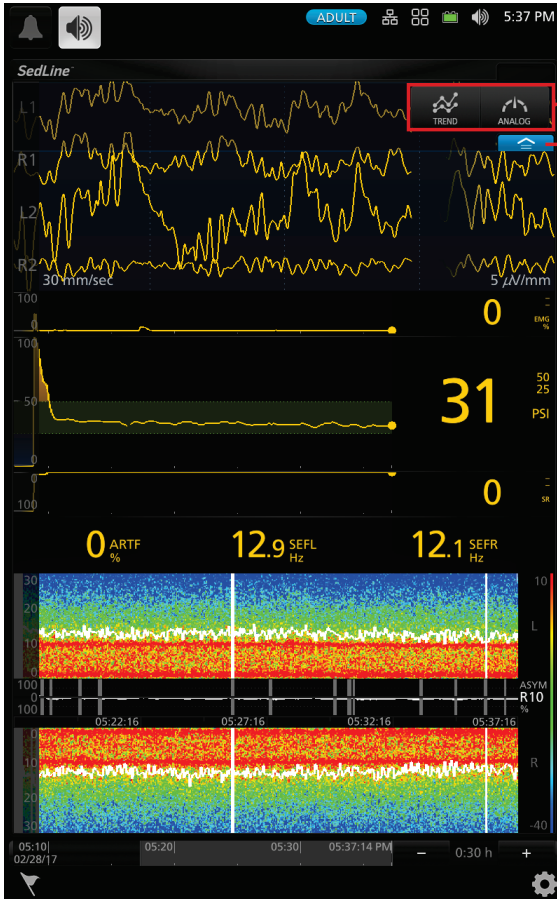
ADULT 5:37 PM

SedLine

TREND ANALOG

L1
R1
L2
R2
30 mm/sec
5 µV/mm

100
0
EMG %

100
50
0
31
50
25
PSI

0
100
0
SR

0 ARTF %
12.9 SEFL Hz
12.1 SEFR Hz

30
20
10
0
10
L

100
0
100
ASYM
R10
%
05:22:16 05:27:16 05:32:16 05:37:16

0
10
20
30
R
-40

05:10
02/28/17
05:20
05:30
05:37:14 PM
−
0:30 h
+